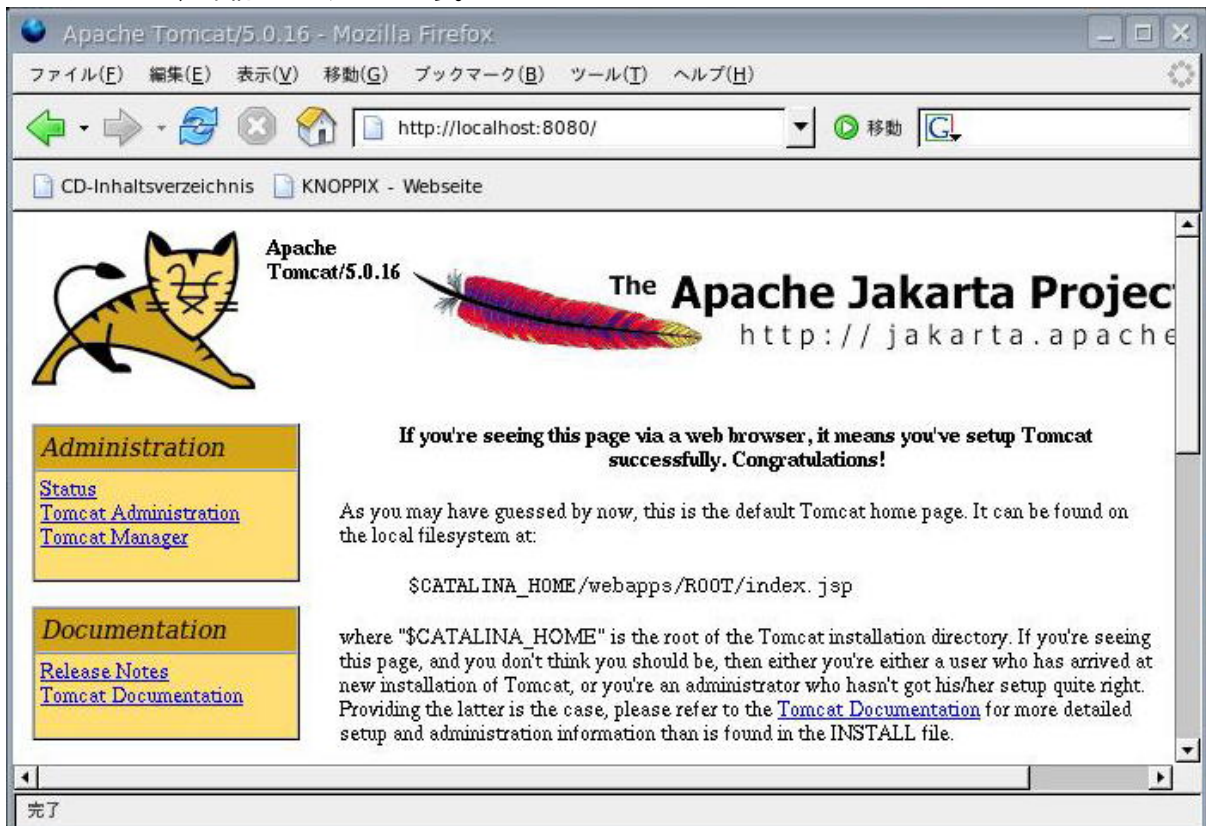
Apache Tomcat/5.0.16 - Mozilla Firefox

ファイル(F) 編集(E) 表示(V) 移動(G) ブックマーク(B) ツール(T) ヘルプ(H)

http://localhost:8080/

移動

CD-Inhaltsverzeichnis KNOPPIX - Webseite

Apache Tomcat/5.0.16

The Apache Jakarta Projec
http:// jakarta.apache

Administration
Status
Tomcat Administration
Tomcat Manager

Documentation
Release Notes
Tomcat Documentation

If you're seeing this page via a web browser, it means you've setup Tomcat successfully. Congratulations!

As you may have guessed by now, this is the default Tomcat home page. It can be found on the local filesystem at:

$CATALINA_HOME/webapps/ROOT/index.jsp

where "$CATALINA_HOME" is the root of the Tomcat installation directory. If you're seeing this page, and you don't think you should be, then either you're either a user who has arrived at new installation of Tomcat, or you're an administrator who hasn't got his/her setup quite right. Providing the latter is the case, please refer to the Tomcat Documentation for more detailed setup and administration information than is found in the INSTALL file.

完了